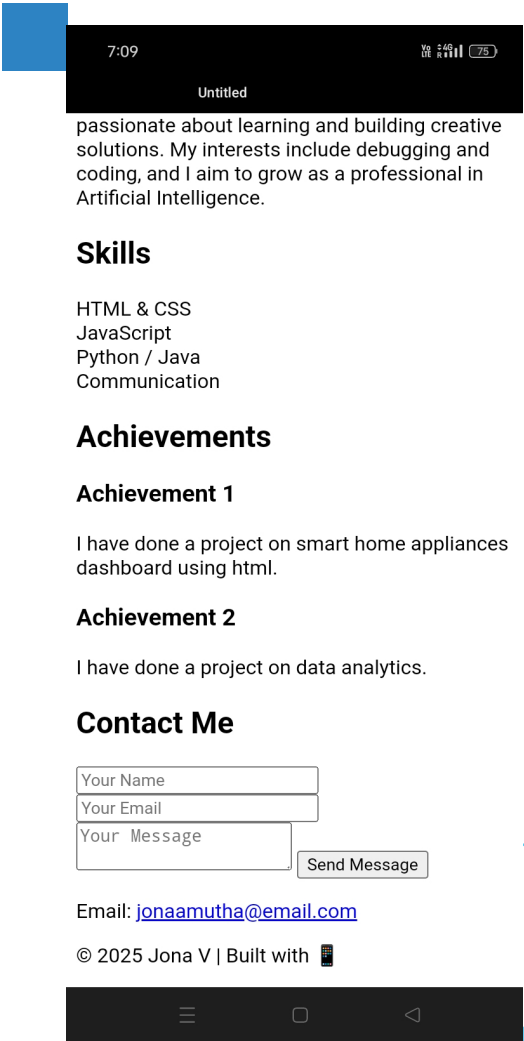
7:09

Vo LTE 4G 75

Untitled

passionate about learning and building creative solutions. My interests include debugging and coding, and I aim to grow as a professional in Artificial Intelligence.

Skills

HTML & CSS
JavaScript
Python / Java
Communication

Achievements

Achievement 1

I have done a project on smart home appliances dashboard using html.

Achievement 2

I have done a project on data analytics.

Contact Me

Your Name
Your Email
Your Message
Send Message

Email: jonaamutha@email.com

© 2025 Jona V | Built with 📱